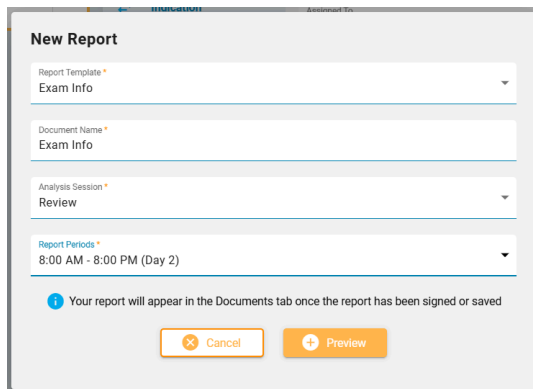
Indication
Assigned To

New Report

Report Template *
Exam Info

Document Name *
Exam Info

Analysis Session *
Review

Report Periods *
8:00 AM - 8:00 PM (Day 2)

Your report will appear in the Documents tab once the report has been signed or saved

Cancel

Preview